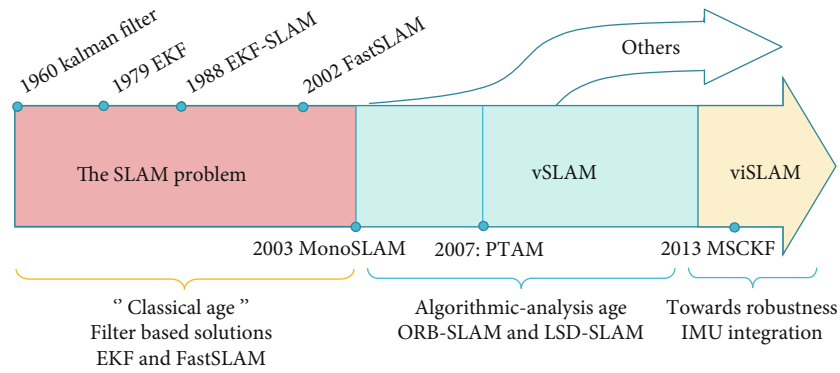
1960 kalman filter
1979 EKF
1988 EKF-SLAM
2002 FastSLAM

Others

The SLAM problem

vSLAM

viSLAM

2003 MonoSLAM
2007: PTAM
2013 MSCKF

‘’ Classical age ”
Filter based solutions
EKF and FastSLAM

Algorithmic-analysis age
ORB-SLAM and LSD-SLAM

Towards robustness
IMU integration